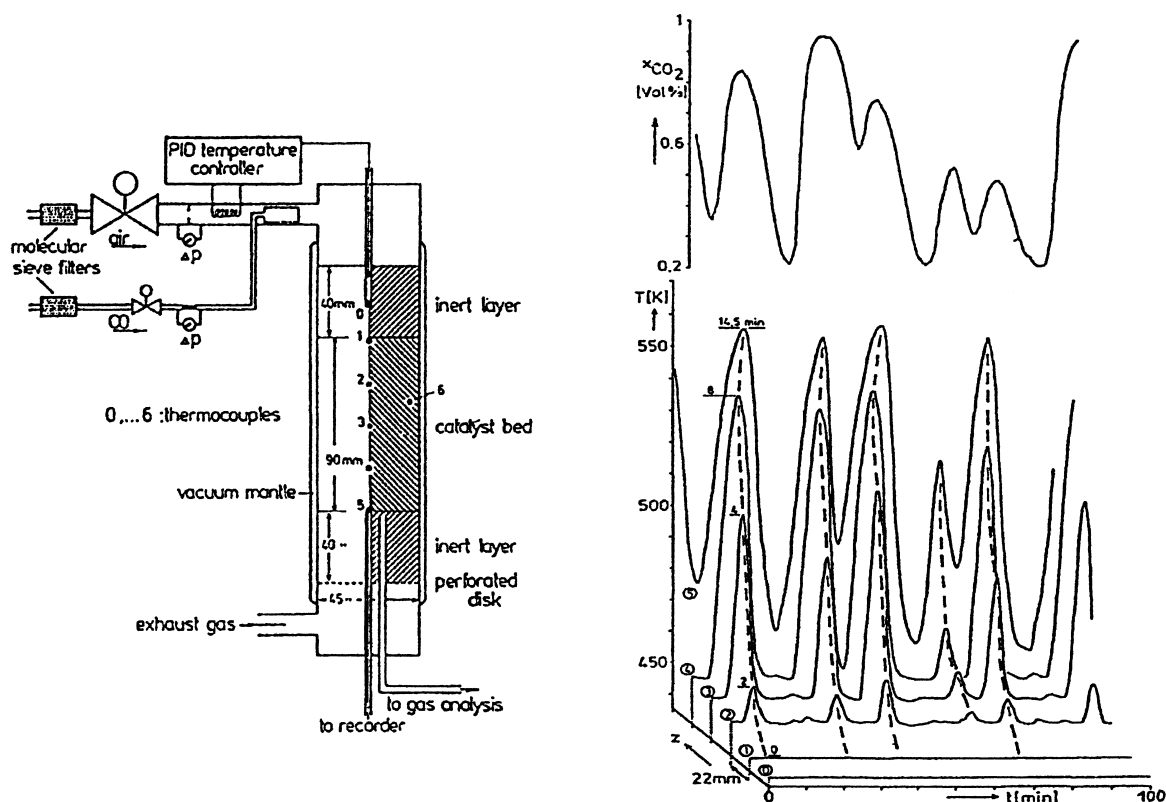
PID temperature controller

air

molecular sieve filters

Δp

Δp

40mm

0

1

2

3

90mm

5

6

40

45

inert layer

catalyst bed

inert layer

perforated disk

0,...6 :thermocouples

vacuum mantle

exhaust gas

to gas analysis

to recorder

$x_{CO_2}$ [Vol %]

1

0.6

0.2

T[K]

14.5 min

550

6

500

5

450

5

4

3

2

2

1

0

0

z

22mm

0

t[min]

100